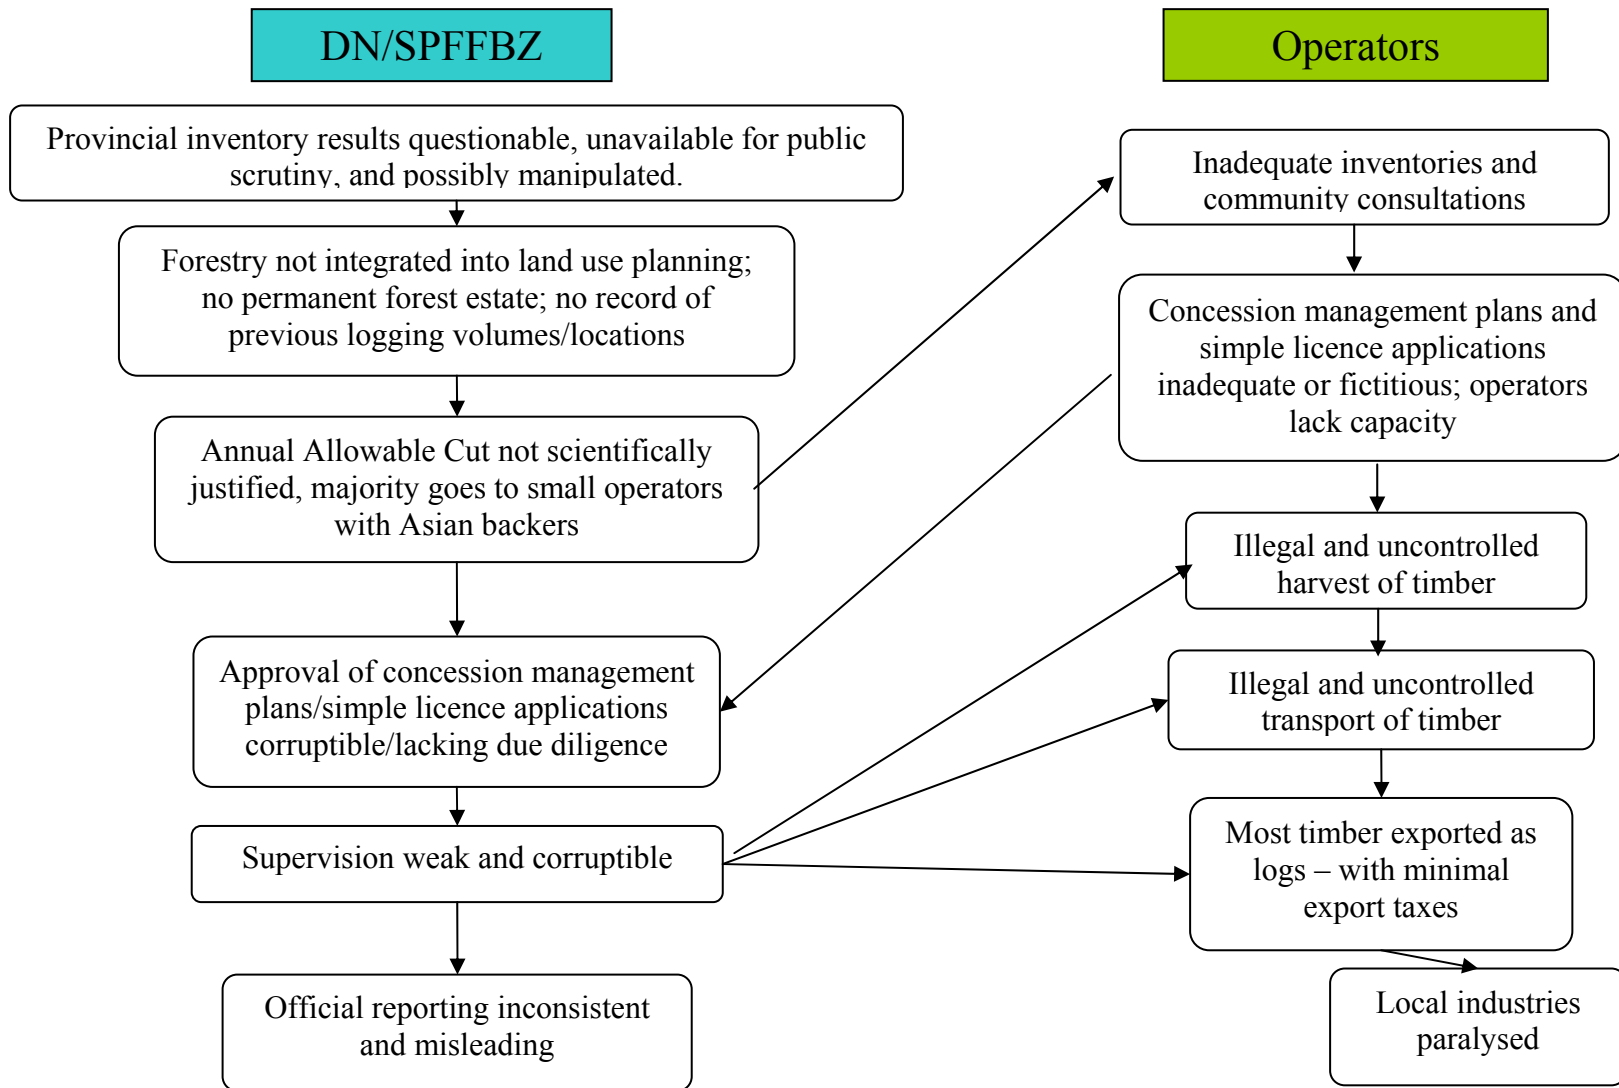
DN/SPFFBZ

Operators

Provincial inventory results questionable, unavailable for public scrutiny, and possibly manipulated.

Forestry not integrated into land use planning; no permanent forest estate; no record of previous logging volumes/locations

Annual Allowable Cut not scientifically justified, majority goes to small operators with Asian backers

Approval of concession management plans/simple licence applications corruptible/lacking due diligence

Supervision weak and corruptible

Official reporting inconsistent and misleading

Inadequate inventories and community consultations

Concession management plans and simple licence applications inadequate or fictitious; operators lack capacity

Illegal and uncontrolled harvest of timber

Illegal and uncontrolled transport of timber

Most timber exported as logs – with minimal export taxes

Local industries paralysed